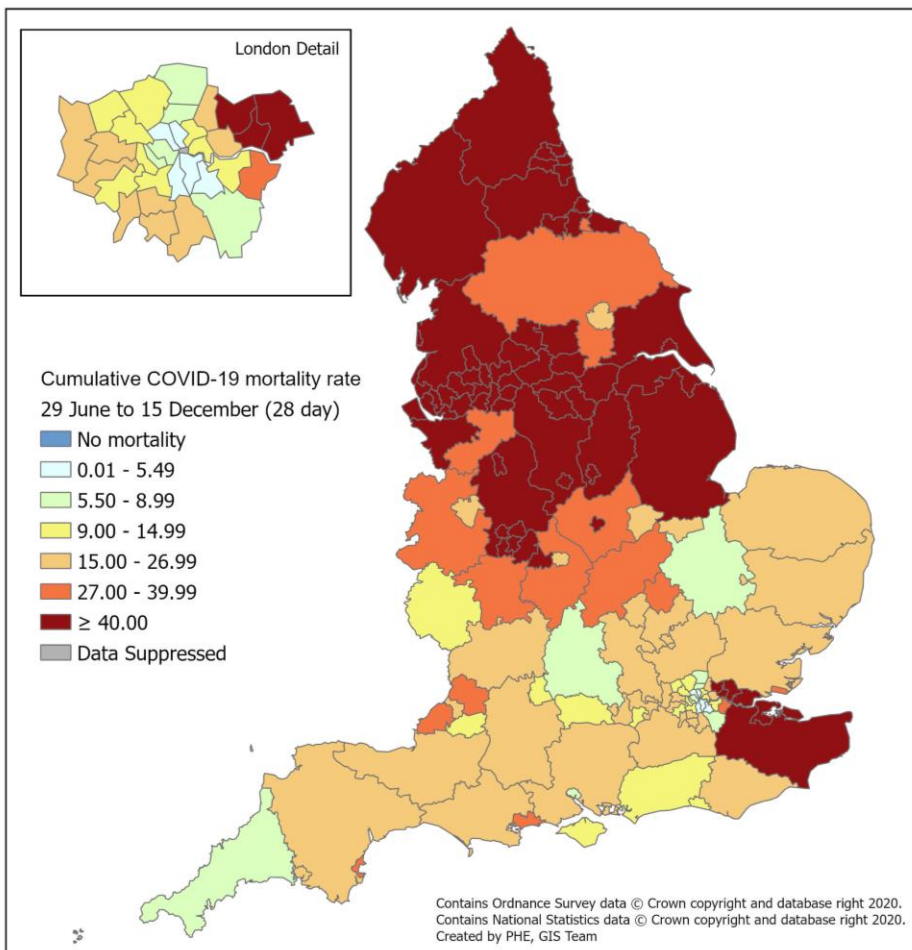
London Detail

Cumulative COVID-19 mortality rate
29 June to 15 December (28 day)

No mortality
0.01 - 5.49
5.50 - 8.99
9.00 - 14.99
15.00 - 26.99
27.00 - 39.99
≥ 40.00
Data Suppressed

Contains Ordnance Survey data © Crown copyright and database right 2020.
Contains National Statistics data © Crown copyright and database right 2020.
Created by PHE, GIS Team